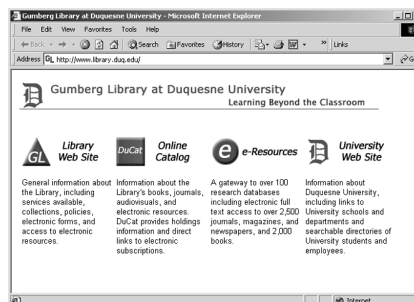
Gumberg Library at Duquesne University - Microsoft Internet Explorer

File Edit View Favorites Tools Help

Back Search Favorites History Links

Address http://www.library.duq.edu/

Gumberg Library at Duquesne University
Learning Beyond the Classroom

GL Library Web Site

General information about the Library, including services available, collections, policies, electronic forms, and access to electronic resources.

DuCat Online Catalog

Information about the Library's books, journals, audiovisuals, and electronic resources. DuCat provides holdings information and direct links to electronic subscriptions.

e e-Resources

A gateway to over 100 research databases including electronic full text access to over 2,500 journals, magazines, and newspapers, and 2,000 books.

University Web Site

Information about Duquesne University, including links to University schools and departments and searchable directories of University students and employees.

Internet